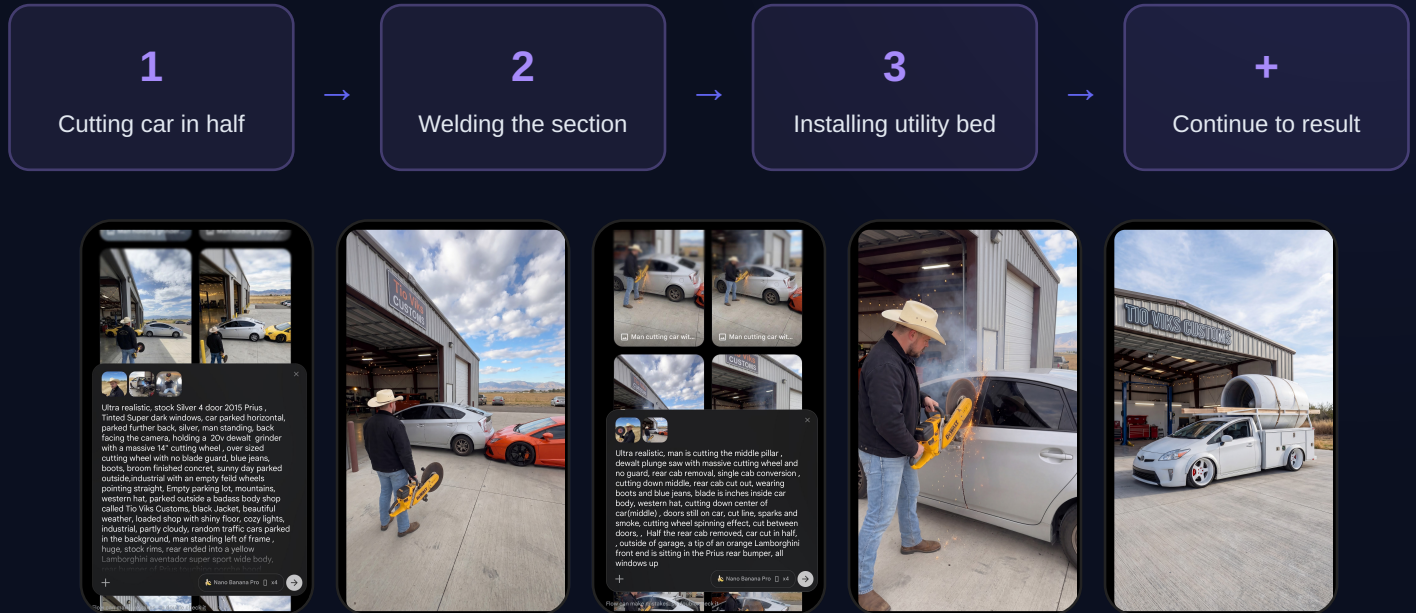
1
Cutting car in half

→

2
Welding the section

→

3
Installing utility bed

→

+
Continue to result

Ultra realistic, stock Silver 4 door 2015 Prius , Tinted Super dark windows, car parked horizontal, parked further back, silver, man standing, back facing the camera, holding a 20v dewalt grinder with a massive 14" cutting wheel , over sized cutting wheel with no blade guard, blue jeans, boots, broom finished concret, sunny day parked outside,industrial with an empty feild wheels pointing straight, Empty parking lot, mountains, western hat, parked outside a badass body shop called Tio Viks Customs, black Jacket, beautiful weather, loaded shop with shiny floor, cozy lights, industrial, partly cloudy, random traffic cars parked in the background, man standing left of frame , huge, stock rims, rear ended into a yellow Lamborghini aventador super sport wide body, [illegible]

Nano Banana Pro x4

Tio Viks Customs

Man cutting car wit...

Man cutting car wit...

Ultra realistic, man is cutting the middle pillar , dewalt plunge saw with massive cutting wheel and no guard, rear cab removal, single cab conversion , cutting down middle, rear cab cut out, wearing boots and blue jeans, blade is inches inside car body, western hat, cutting down center of car(middle) , doors still on car, cut line, sparks and smoke, cutting wheel spinning effect, cut between doors, , Half the rear cab removed, car cut in half, , outside of garage, a tip of an orange Lamborghini front end is sitting in the Prius rear bumper, all windows up

Nano Banana Pro x4

Flow can make mistakes, so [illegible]

TIO VIKS CUSTOMS